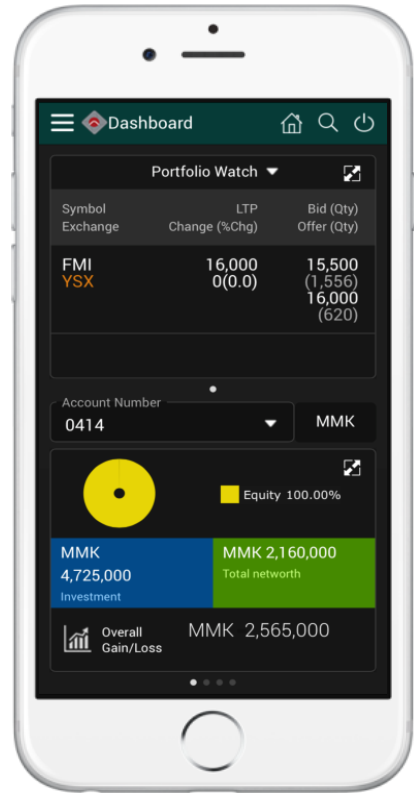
Dashboard

Portfolio Watch

| Symbol Exchange | LTP Change (%Chg) | Bid (Qty) Offer (Qty) |
|---|---|---|
| FMI YSX | 16,000 0(0.0) | 15,500 (1,556) 16,000 (620) |

Account Number
0414
MMK

Equity 100.00%

MMK 4,725,000
Investment

MMK 2,160,000
Total networth

Overall Gain/Loss
MMK 2,565,000